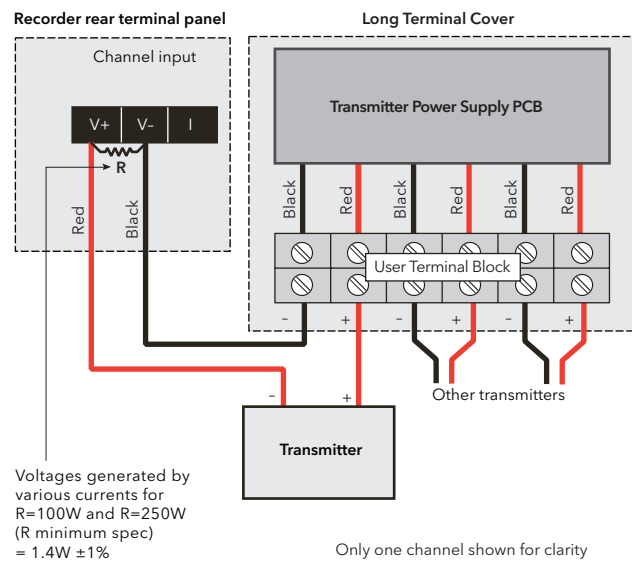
Recorder rear terminal panel

Long Terminal Cover

Channel input

V+ V- I

R

Red

Black

Transmitter Power Supply PCB

Black Red Black Red Black Red

User Terminal Block

- + - + - +

Other transmitters

- +

Transmitter

Voltages generated by various currents for R=100W and R=250W (R minimum spec) = 1.4W ±1%

Only one channel shown for clarity